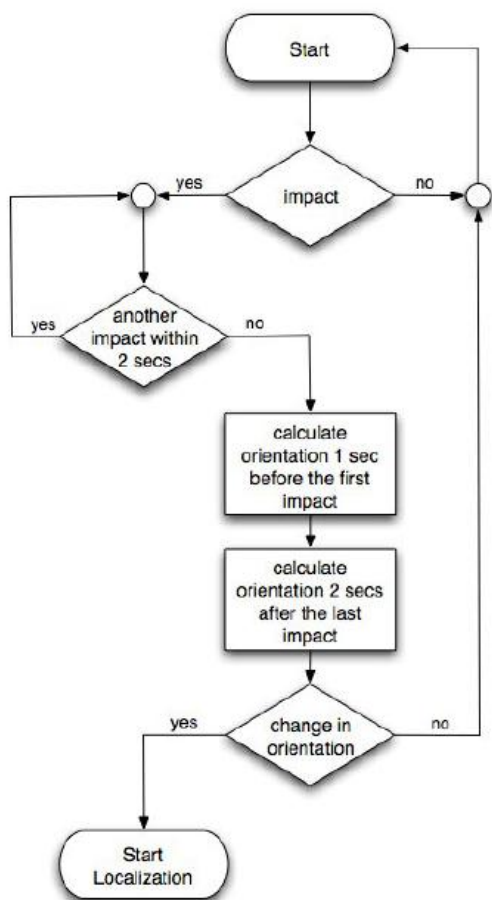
Start

yes

impact

no

yes

another impact within 2 secs

no

calculate orientation 1 sec before the first impact

calculate orientation 2 secs after the last impact

yes

change in orientation

no

Start Localization